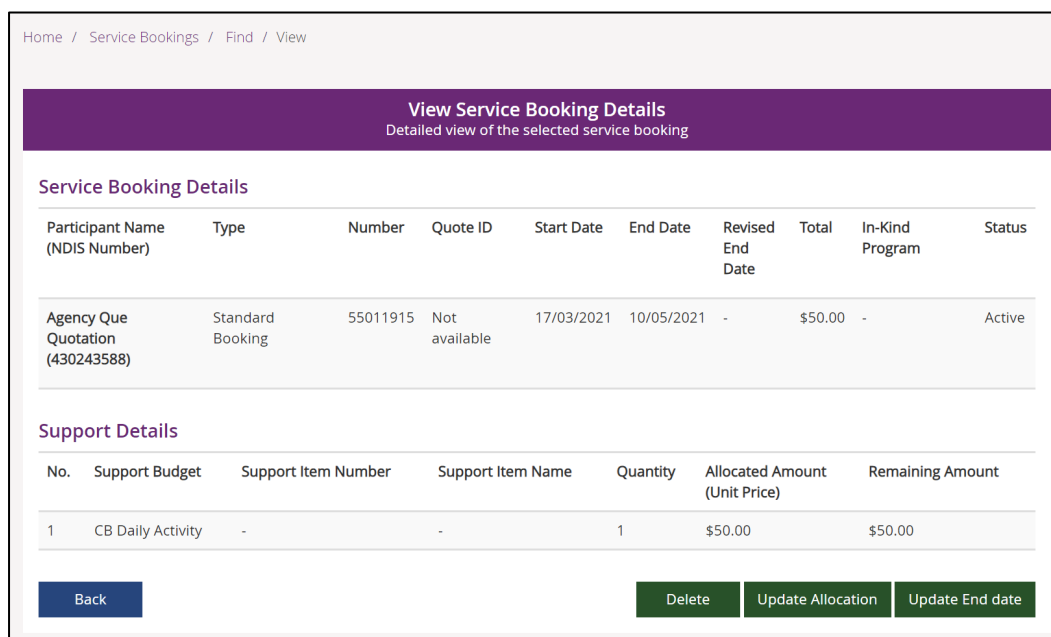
Home / Service Bookings / Find / View

View Service Booking Details
Detailed view of the selected service booking

Service Booking Details

| Participant Name (NDIS Number) | Type | Number | Quote ID | Start Date | End Date | Revised End Date | Total | In-Kind Program | Status |
|---|---|---|---|---|---|---|---|---|---|
| Agency Que Quotation (430243588) | Standard Booking | 55011915 | Not available | 17/03/2021 | 10/05/2021 | - | $50.00 | - | Active |

Support Details

| No. | Support Budget | Support Item Number | Support Item Name | Quantity | Allocated Amount (Unit Price) | Remaining Amount |
|---|---|---|---|---|---|---|
| 1 | CB Daily Activity | - | - | 1 | $50.00 | $50.00 |

Back

Delete Update Allocation Update End date